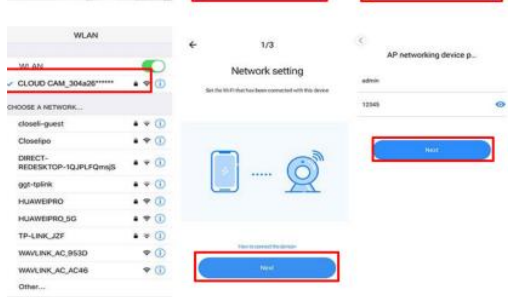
WLAN

WLAN

✓ CLOUD CAM_304a26******

CHOOSE A NETWORK...

closeli-guest

Closelipo

DIRECT-REDESKTOP-1QJPLFQmsjS

ggt-tplink

HUAWEIPRO

HUAWEIPRO_5G

TP-LINK_JZF

WAVLINK_AC_953D

WAVLINK_AC_AC46

Other...

←

1/3

Network setting

Set the Wi-Fi that has been connected with this device

How to connect the device

Next

<

AP networking device p...

admin

12345

Next